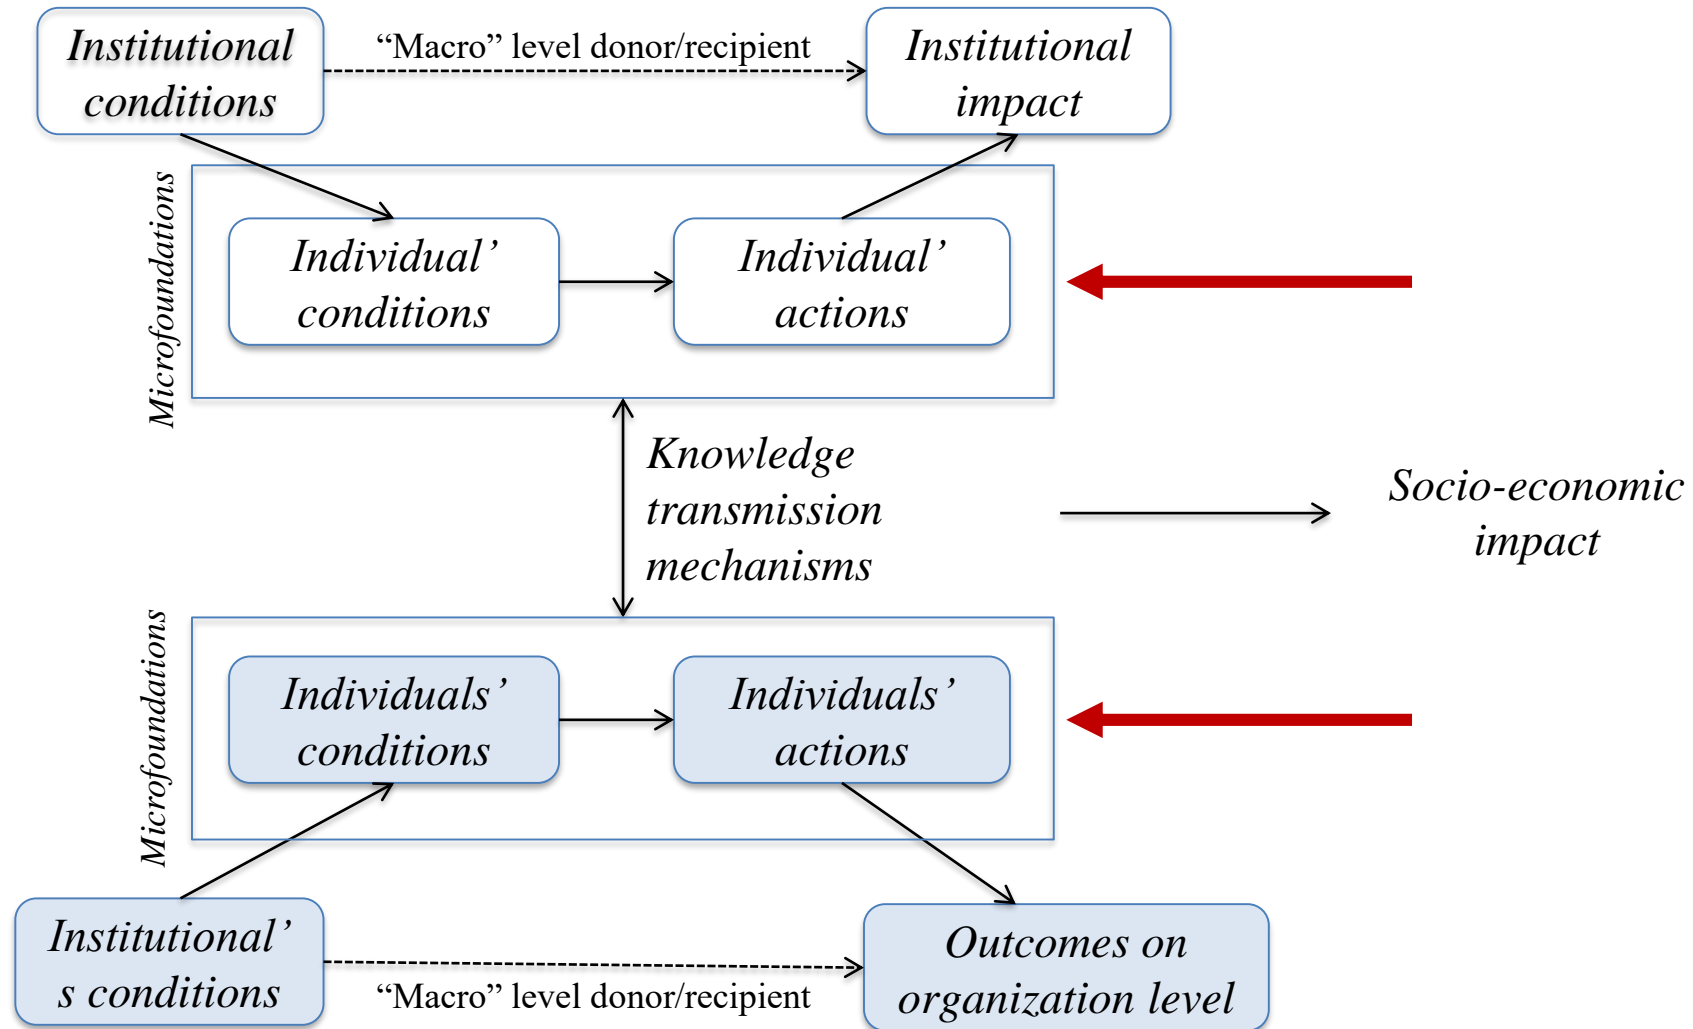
Institutional conditions

"Macro" level donor/recipient

Institutional impact

Microfoundations

Individual' conditions

Individual' actions

Knowledge transmission mechanisms

Socio-economic impact

Microfoundations

Individuals' conditions

Individuals' actions

Institutional's conditions

"Macro" level donor/recipient

Outcomes on organization level